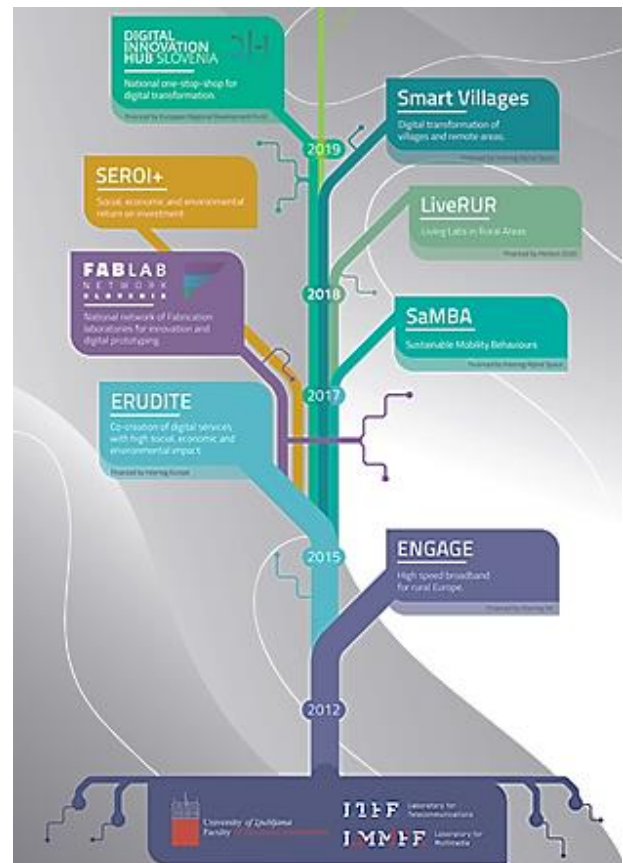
DIGITAL INNOVATION HUB SLOVENIA

National one-stop-shop for digital transformation.

Financed by European Regional Development Fund

Smart Villages

Digital transformation of villages and remote areas.

Financed by Interreg Alpine Space

2019

SEROI+

Social, economic and environmental return on investment

LiveRUR

Living Labs in Rural Areas

Financed by Horizon 2020

2018

FABLAB NETWORK SLOVENIA

National network of Fabrication laboratories for innovation and digital prototyping.

SaMBA

Sustainable Mobility Behaviours

Financed by Interreg Alpine Space

2017

ERUDITE

Co-creation of digital services with high social, economic and environmental impact.

Financed by Interreg Europe

2015

ENGAGE

High speed broadband for rural Europe.

Financed by Interreg IVC

2012

University of Ljubljana Faculty of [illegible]

LTFE Laboratory for Telecommunications

LMMFE Laboratory for Multimedia